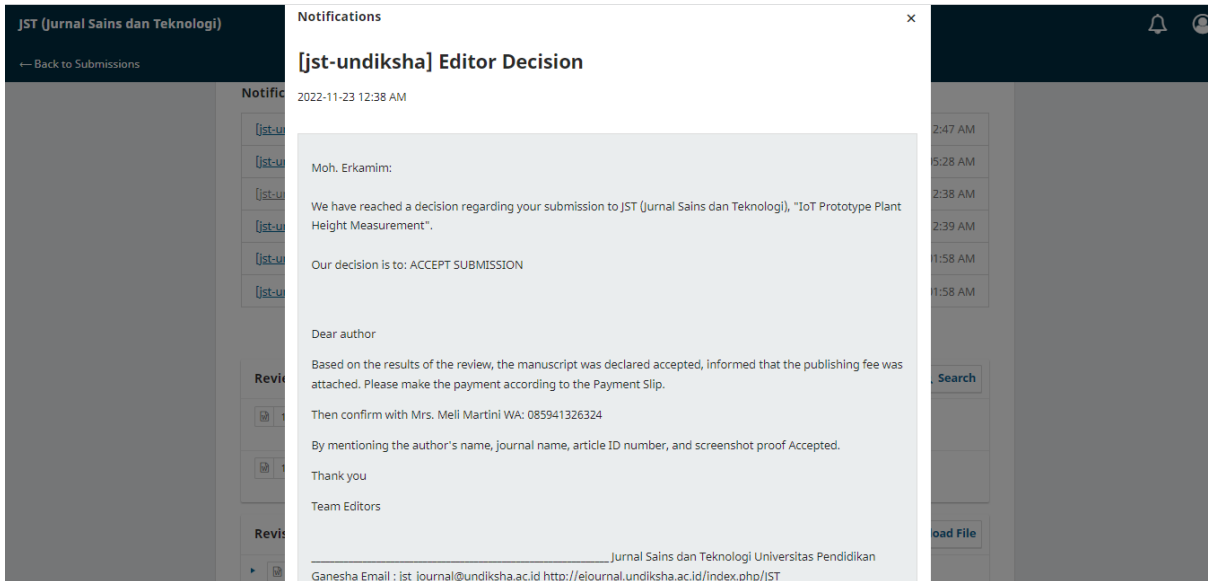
JST (Jurnal Sains dan Teknologi)

← Back to Submissions

Notific

[jst-u
[jst-u
[jst-u
[jst-u
[jst-u
[jst-u

2:47 AM
5:28 AM
2:38 AM
2:39 AM
1:58 AM
1:58 AM

Revie

Search

Revis

oad File

Notifications

×

[jst-undiksha] Editor Decision

2022-11-23 12:38 AM

Moh. Erkamim:

We have reached a decision regarding your submission to JST (Jurnal Sains dan Teknologi), "IoT Prototype Plant Height Measurement".

Our decision is to: ACCEPT SUBMISSION

Dear author

Based on the results of the review, the manuscript was declared accepted, informed that the publishing fee was attached. Please make the payment according to the Payment Slip.

Then confirm with Mrs. Meli Martini WA: 085941326324

By mentioning the author's name, journal name, article ID number, and screenshot proof Accepted.

Thank you

Team Editors

________________________________________ Jurnal Sains dan Teknologi Universitas Pendidikan Ganesha Email : jst_journal@undiksha.ac.id http://ejournal.undiksha.ac.id/index.php/JST